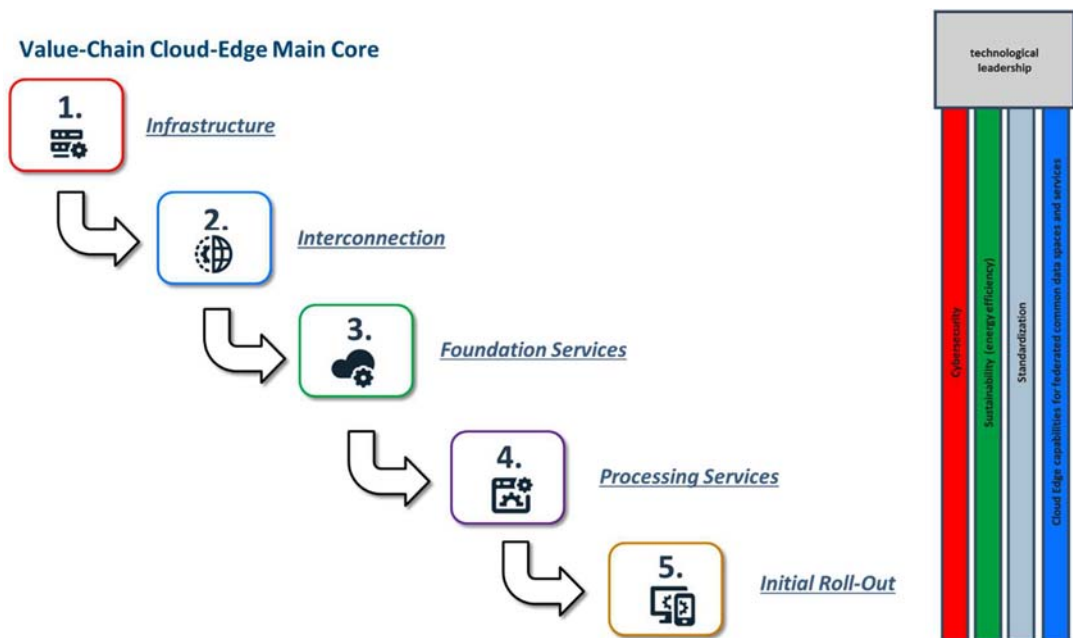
Value-Chain Cloud-Edge Main Core

1.
Infrastructure

2.
Interconnection

3.
Foundation Services

4.
Processing Services

5.
Initial Roll-Out

technological leadership

Cybersecurity

Sustainability (energy efficiency)

Standardization

Cloud Edge capabilities for federated common data spaces and services